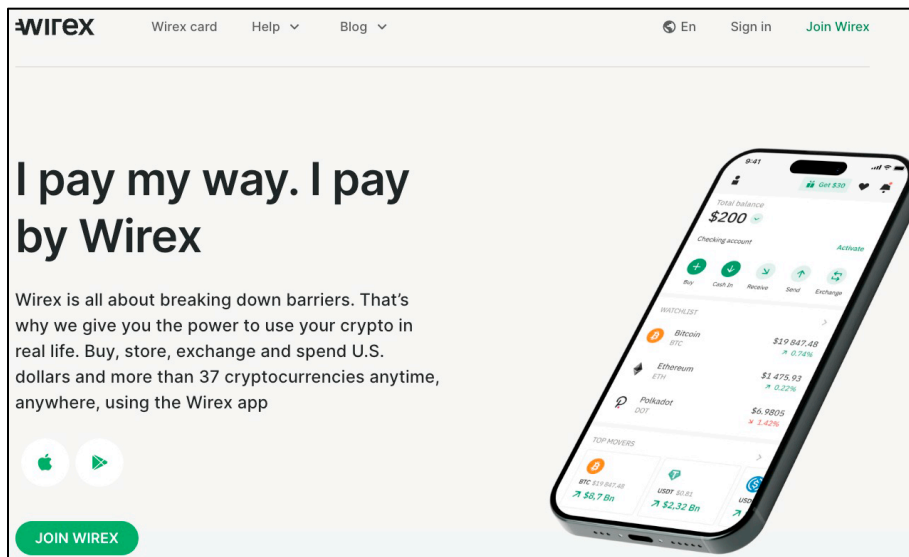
wirex Wirex card Help Blog En Sign in Join Wirex

I pay my way. I pay by Wirex

Wirex is all about breaking down barriers. That's why we give you the power to use your crypto in real life. Buy, store, exchange and spend U.S. dollars and more than 37 cryptocurrencies anytime, anywhere, using the Wirex app

JOIN WIREX

9:41
Get $30
Total balance
$200
Checking account
Activate
Buy Cash In Receive Send Exchange
WATCHLIST
Bitcoin BTC $19 847,48 0.74%
Ethereum ETH $1 475,93 0.22%
Polkadot DOT $6.9805 1.42%
TOP MOVERS
BTC $19 847,48 $8,7 Bn
USDT $0,81 $2,32 Bn
USD